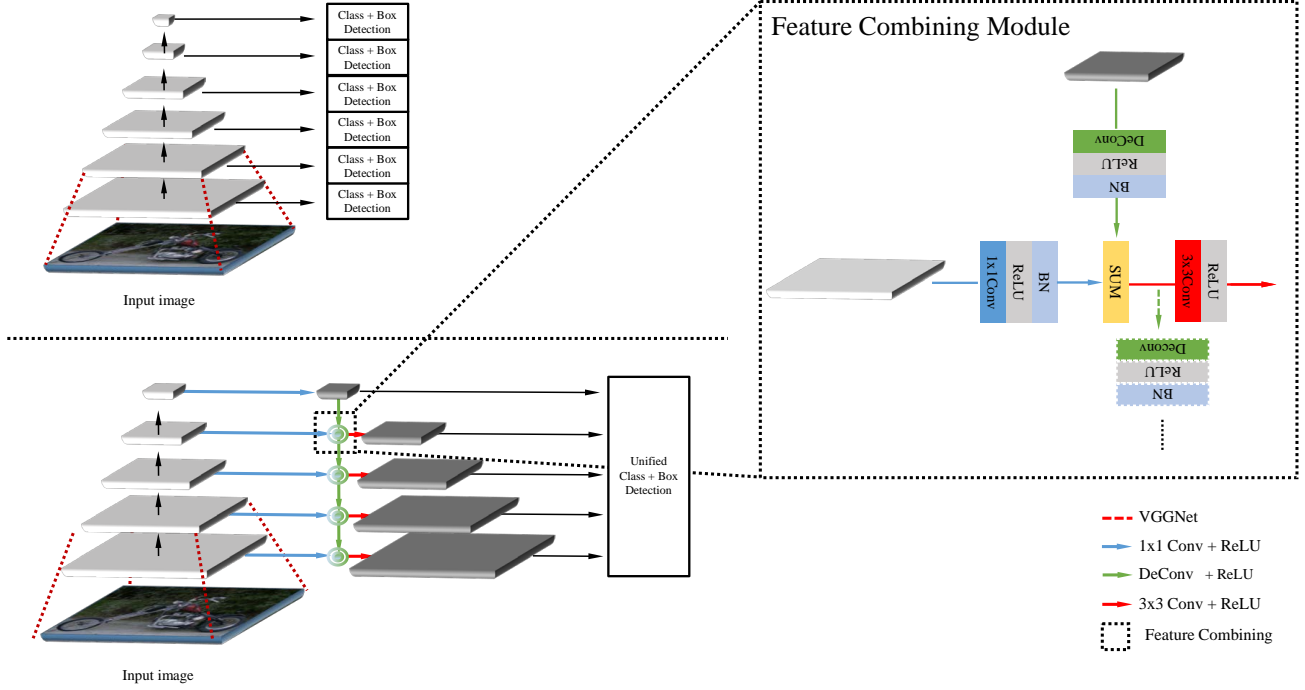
Class + Box Detection

Class + Box Detection

Class + Box Detection

Class + Box Detection

Class + Box Detection

Class + Box Detection

Input image

Feature Combining Module

DeConv
ReLU
BN

1x1Conv
ReLU
BN

SUM

3x3Conv
ReLU

DeConv
ReLU
BN

Unified Class + Box Detection

Input image

VGGNet
1x1 Conv + ReLU
DeConv + ReLU
3x3 Conv + ReLU
Feature Combining